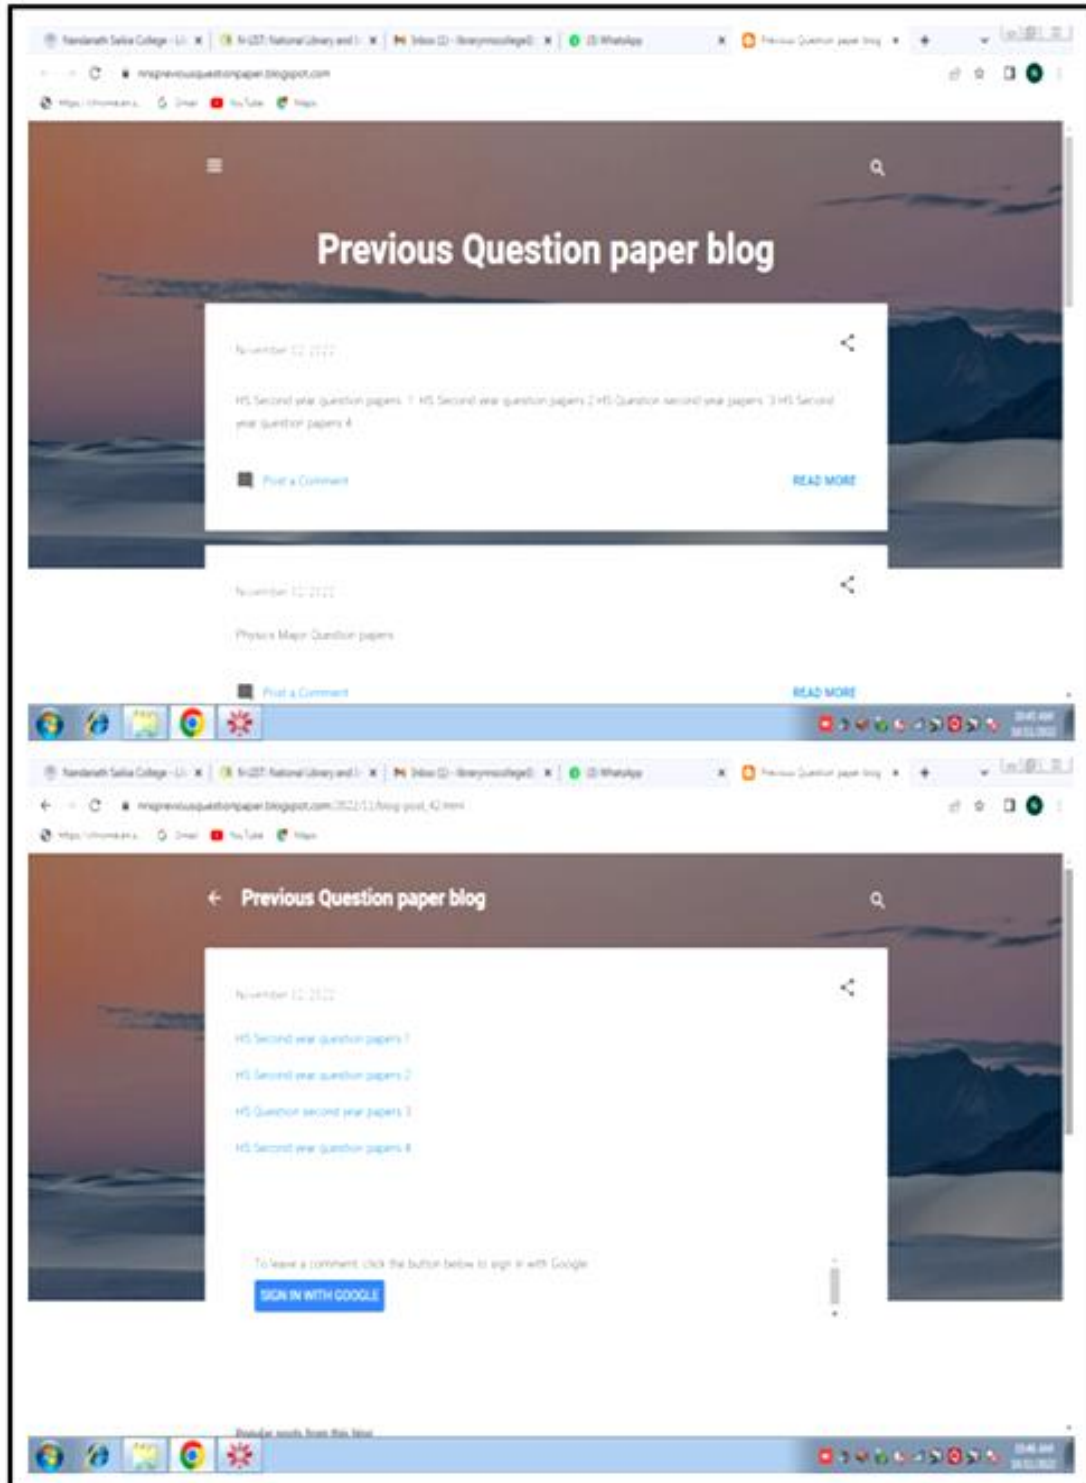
Nandanath Saikia College - Li | N-LIST: National Library and I | Inbox (2) - librarynscollege@ | (3) WhatsApp | Previous Question paper blog

nnspreviousquestionpaper.blogspot.com

Previous Question paper blog

November 12, 2022

HS Second year question papers 1 HS Second year question papers 2 HS Question second year papers 3 HS Second year question papers 4

Post a Comment

READ MORE

November 12, 2022

Physics Major Question papers

Post a Comment

READ MORE

Nandanath Saikia College - Li | N-LIST: National Library and I | Inbox (2) - librarynscollege@ | (3) WhatsApp | Previous Question paper blog

nnspreviousquestionpaper.blogspot.com/2022/11/blog-post_42.html

Previous Question paper blog

November 12, 2022

HS Second year question papers 1

HS Second year question papers 2

HS Question second year papers 3

HS Second year question papers 4

To leave a comment, click the button below to sign in with Google.

SIGN IN WITH GOOGLE

Popular posts from this blog